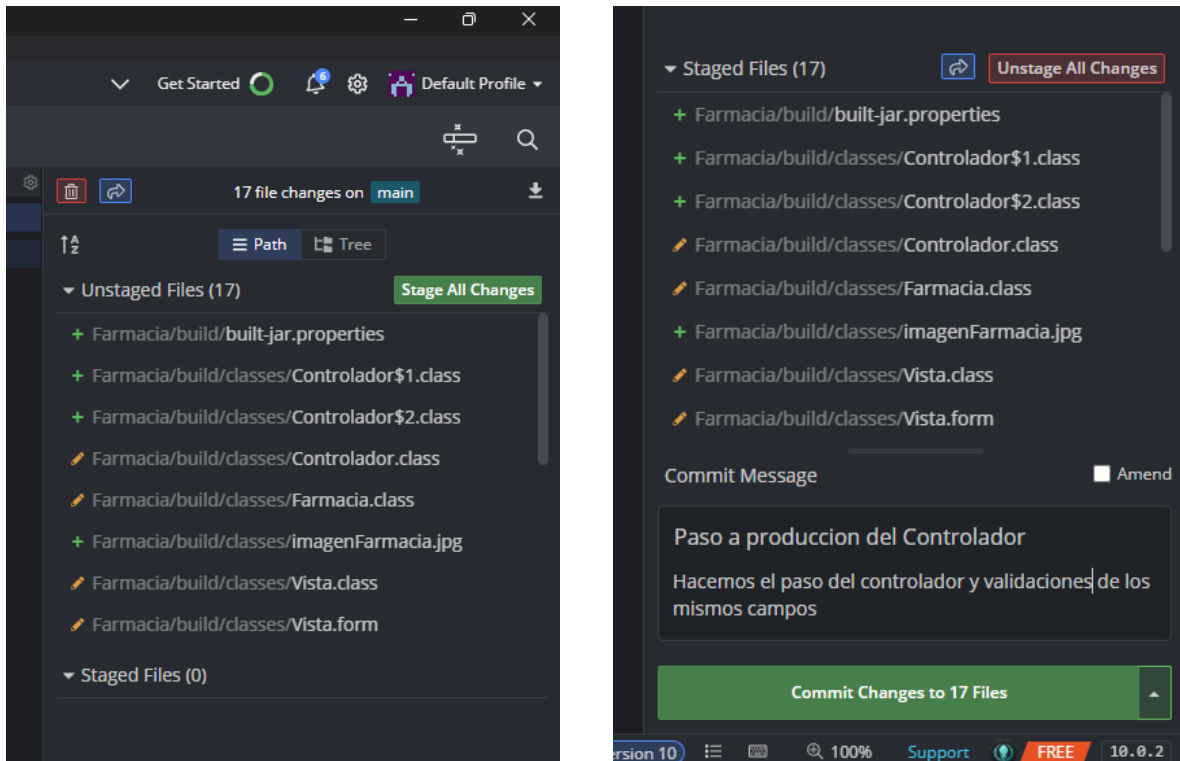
Get Started 6 Default Profile

17 file changes on main

Path Tree

Unstaged Files (17) Stage All Changes

+ Farmacia/build/built-jar.properties
+ Farmacia/build/classes/Controlador$1.class
+ Farmacia/build/classes/Controlador$2.class
Farmacia/build/classes/Controlador.class
Farmacia/build/classes/Farmacia.class
+ Farmacia/build/classes/imagenFarmacia.jpg
Farmacia/build/classes/Vista.class
Farmacia/build/classes/Vista.form

Staged Files (0)

Staged Files (17) Unstage All Changes

+ Farmacia/build/built-jar.properties
+ Farmacia/build/classes/Controlador$1.class
+ Farmacia/build/classes/Controlador$2.class
Farmacia/build/classes/Controlador.class
Farmacia/build/classes/Farmacia.class
+ Farmacia/build/classes/imagenFarmacia.jpg
Farmacia/build/classes/Vista.class
Farmacia/build/classes/Vista.form

Commit Message Amend

Paso a produccion del Controlador

Hacemos el paso del controlador y validaciones de los mismos campos

Commit Changes to 17 Files

ersion 10 100% Support FREE 10.0.2